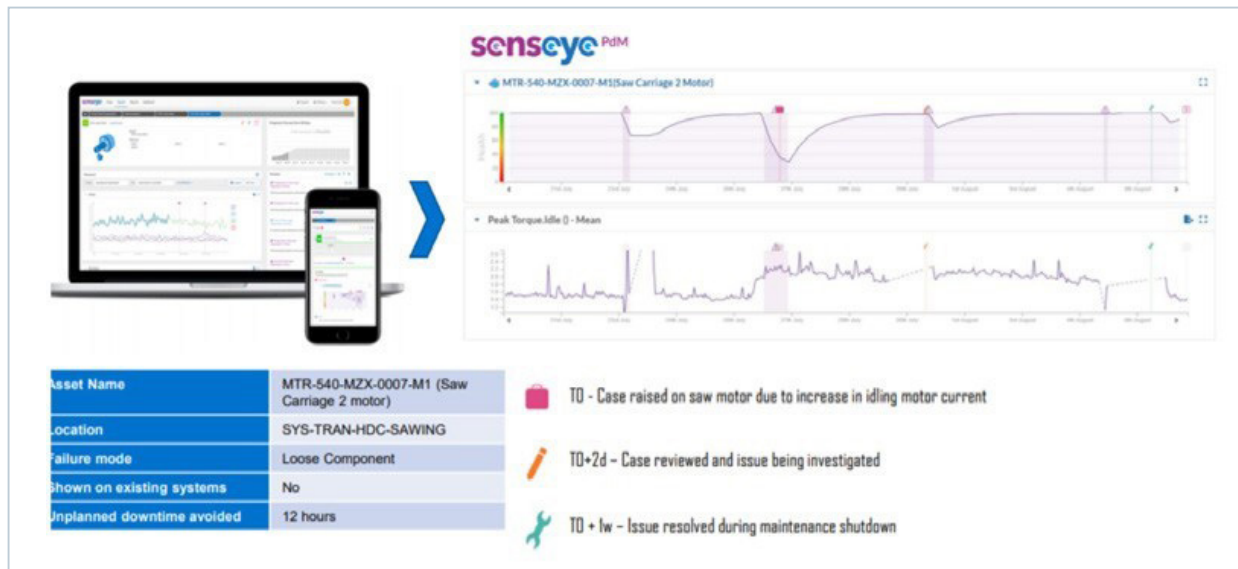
senseye PdM

MTR-540-MZX-0007-M1(Saw Carriage 2 Motor)

Peak Torque.Idle () - Mean

| Asset Name | MTR-540-MZX-0007-M1 (Saw Carriage 2 motor) |
|---|---|
| Location | SYS-TRAN-HDC-SAWING |
| Failure mode | Loose Component |
| Shown on existing systems | No |
| Unplanned downtime avoided | 12 hours |

T0 - Case raised on saw motor due to increase in idling motor current

T0+2d – Case reviewed and issue being investigated

T0 + 1w – Issue resolved during maintenance shutdown